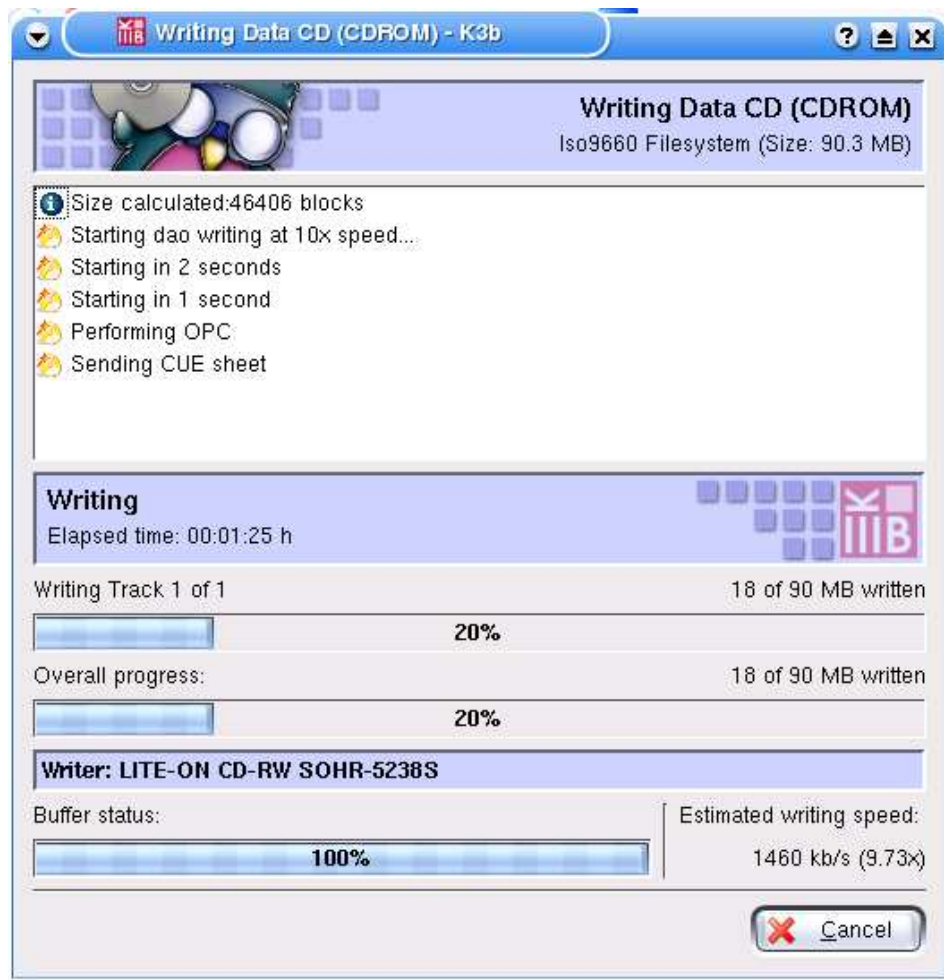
Writing Data CD (CDROM) - K3b

Writing Data CD (CDROM)
Iso9660 Filesystem (Size: 90.3 MB)

Size calculated:46406 blocks
Starting dao writing at 10x speed...
Starting in 2 seconds
Starting in 1 second
Performing OPC
Sending CUE sheet

Writing
Elapsed time: 00:01:25 h

Writing Track 1 of 1
18 of 90 MB written
20%

Overall progress:
18 of 90 MB written
20%

Writer: LITE-ON CD-RW SOHR-5238S

Buffer status:
100%

Estimated writing speed:
1460 kb/s (9.73x)

Cancel